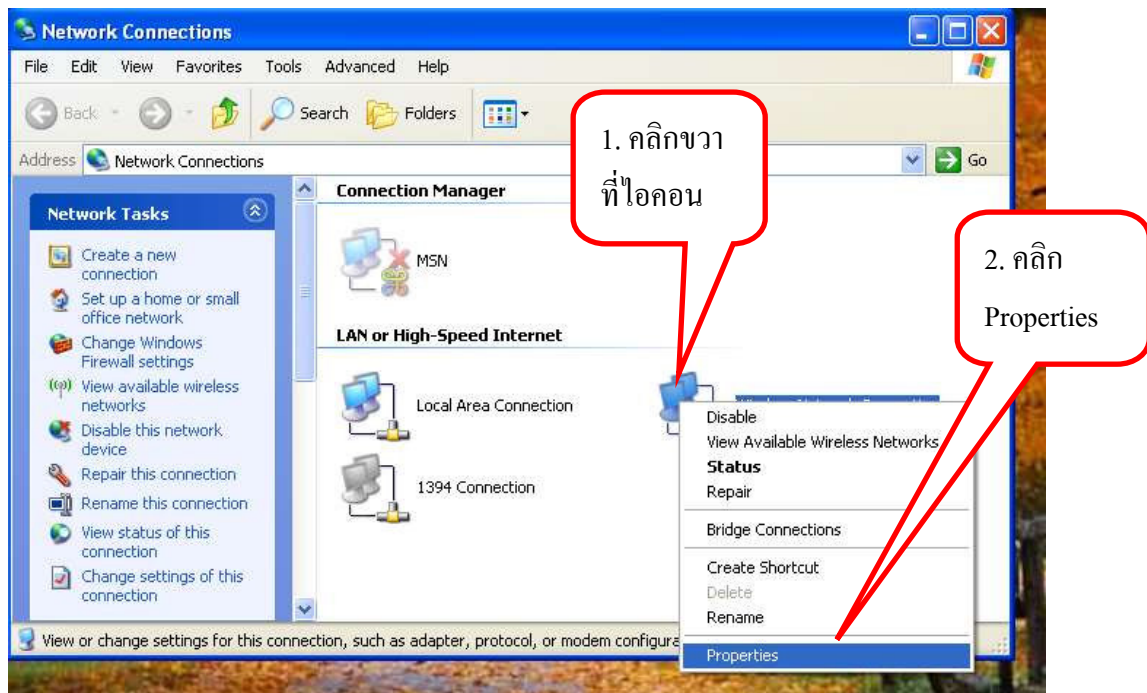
Network Connections

File Edit View Favorites Tools Advanced Help

Back Search Folders

Address Network Connections

Go

1. คลิกขวา ที่ไอคอน

2. คลิก Properties

Network Tasks

Create a new connection

Set up a home or small office network

Change Windows Firewall settings

View available wireless networks

Disable this network device

Repair this connection

Rename this connection

View status of this connection

Change settings of this connection

Connection Manager

MSN

LAN or High-Speed Internet

Local Area Connection

1394 Connection

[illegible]

Disable

View Available Wireless Networks

Status

Repair

Bridge Connections

Create Shortcut

Delete

Rename

Properties

View or change settings for this connection, such as adapter, protocol, or modem configura